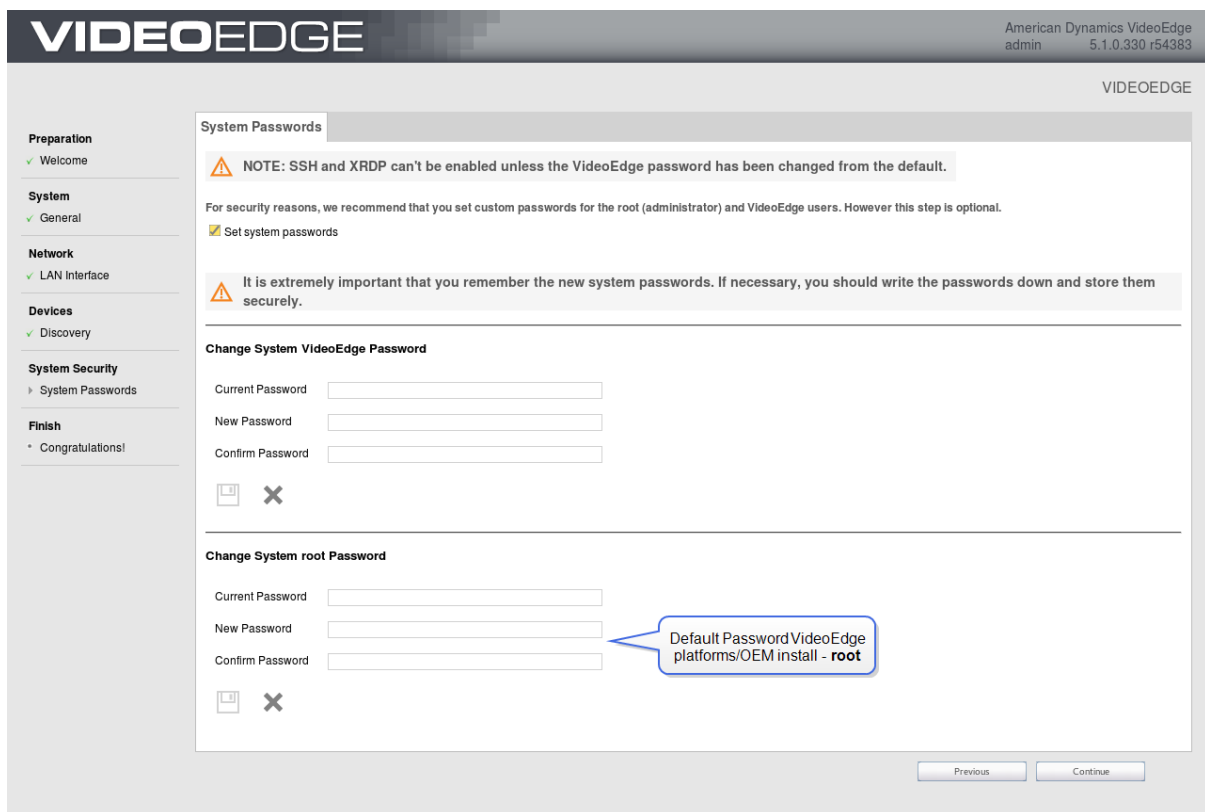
VIDEOEDGE

American Dynamics VideoEdge
admin 5.1.0.330 r54383

VIDEOEDGE

Preparation
✓ Welcome

System
✓ General

Network
✓ LAN Interface

Devices
✓ Discovery

System Security
System Passwords

Finish
Congratulations!

System Passwords

NOTE: SSH and XRDP can't be enabled unless the VideoEdge password has been changed from the default.

For security reasons, we recommend that you set custom passwords for the root (administrator) and VideoEdge users. However this step is optional.

Set system passwords

It is extremely important that you remember the new system passwords. If necessary, you should write the passwords down and store them securely.

Change System VideoEdge Password

Current Password

New Password

Confirm Password

Change System root Password

Current Password

New Password

Confirm Password

Default Password VideoEdge platforms/OEM install - **root**

Previous

Continue